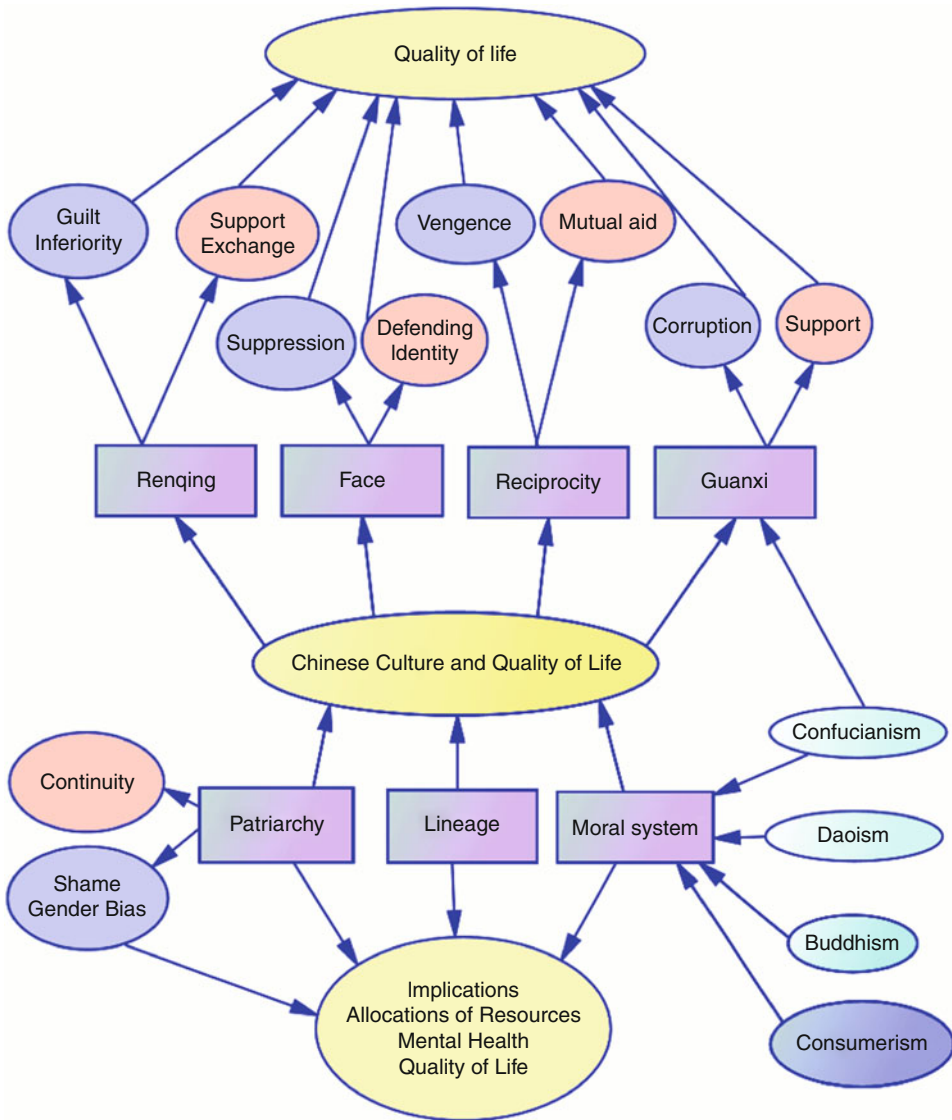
Quality of life

Guilt
Inferiority

Support
Exchange

Vengence

Mutual aid

Suppression

Defending
Identity

Corruption

Support

Renqing

Face

Reciprocity

Guanxi

Chinese Culture and Quality of Life

Confucianism

Continuity

Patriarchy

Lineage

Moral system

Daoism

Shame
Gender Bias

Buddhism

Implications
Allocations of Resources
Mental Health
Quality of Life

Consumerism